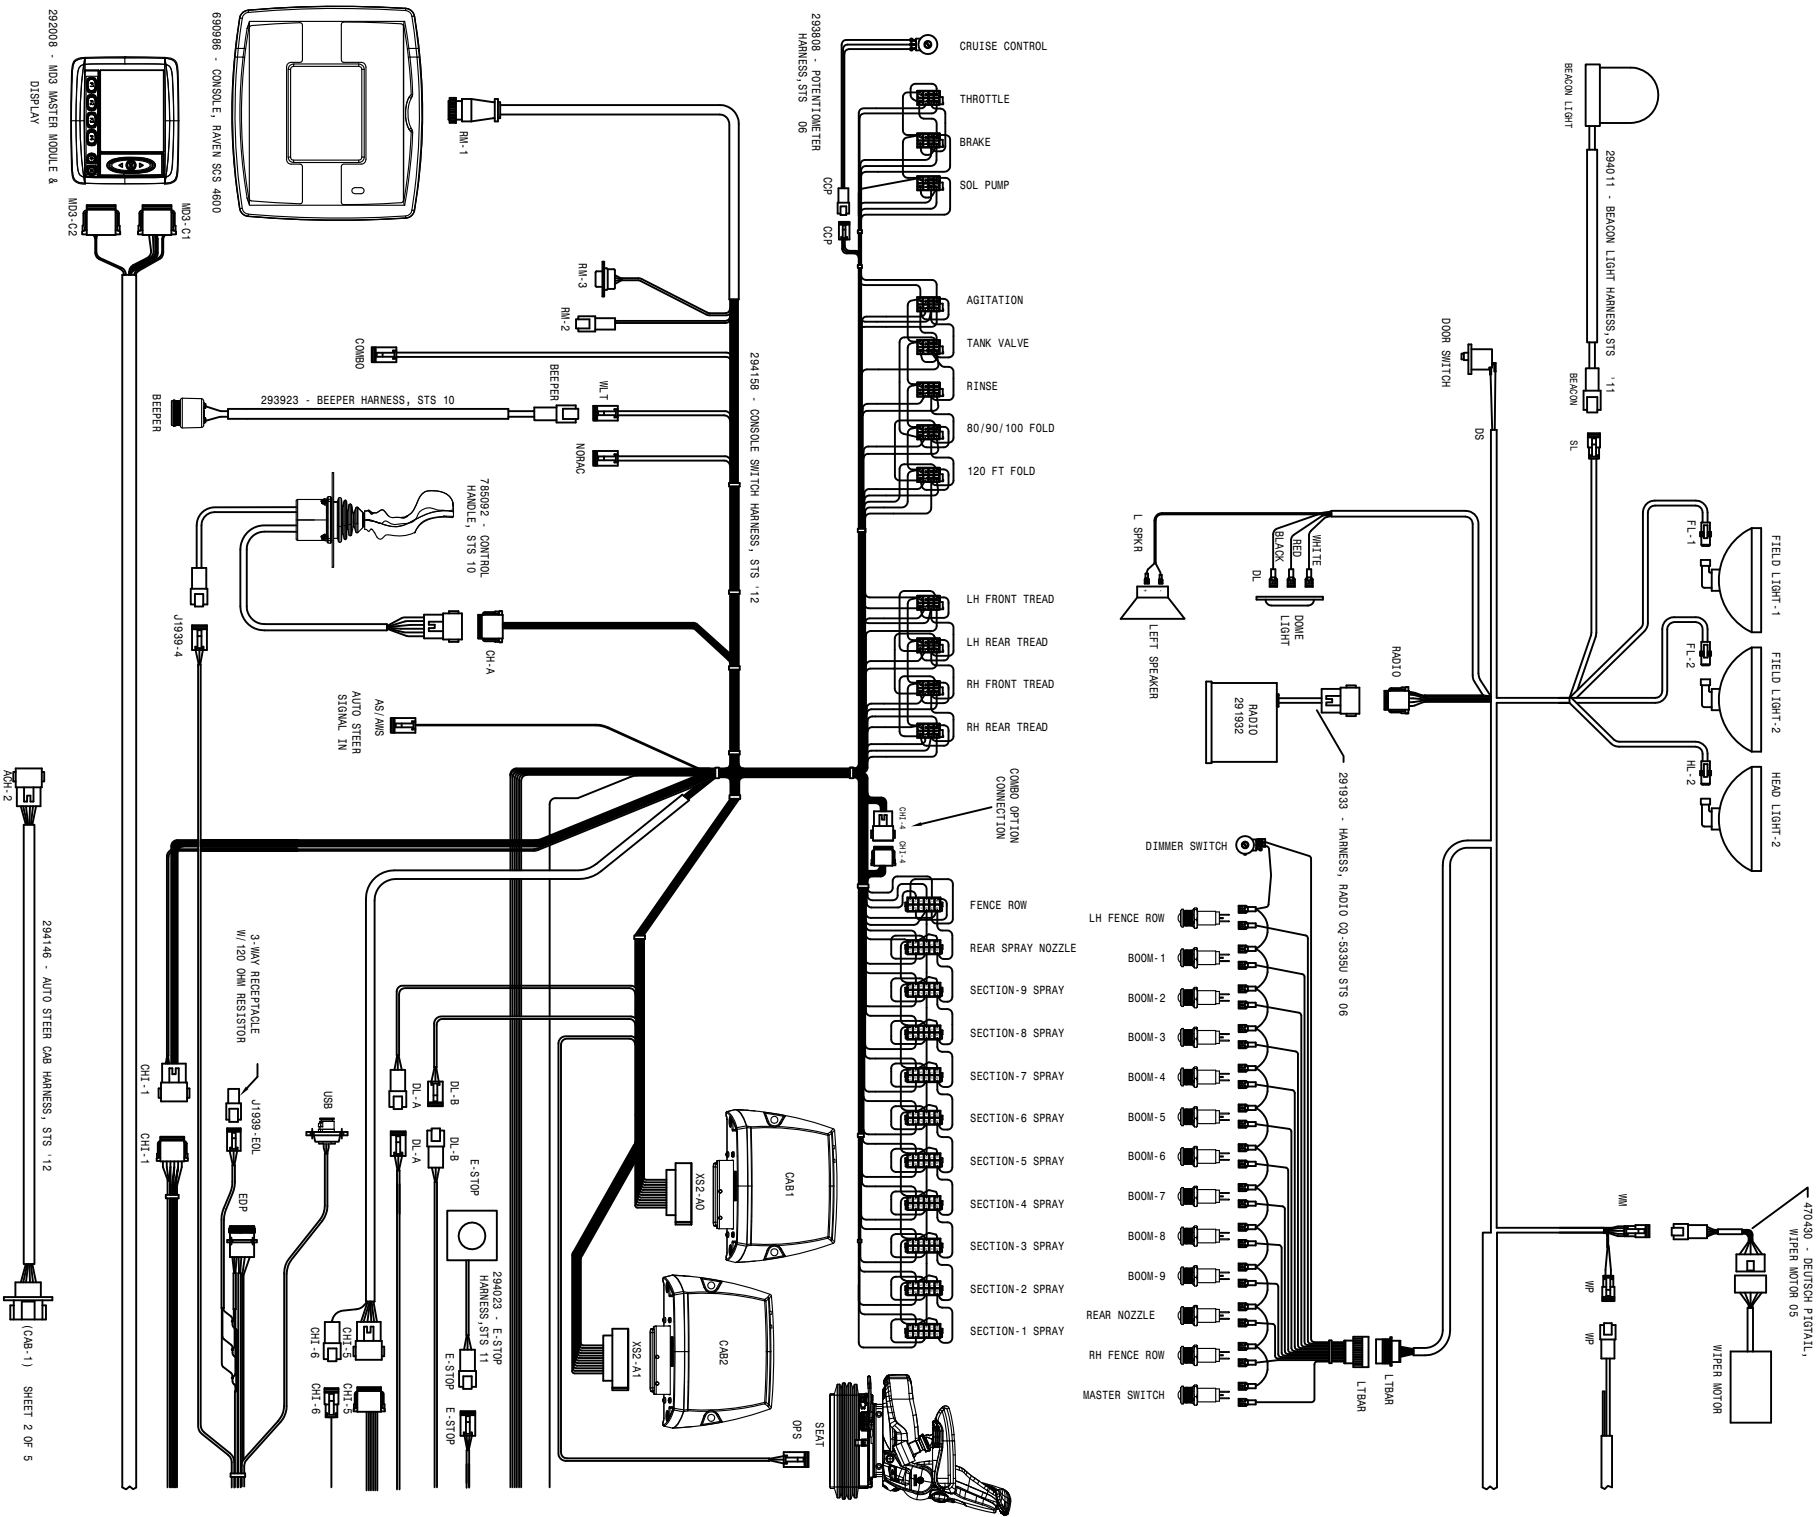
292008 - MD3 MASTER MODULE & DISPLAY

MD3-C2

MD3-C1

690986 - CONSOLE, RAVEN SCS 4600

RM-1

RM-3

RM-2

COMBO

BEEPER

293923 - BEEPER HARNESS, STS 10

BEEPER

WLT

NORAC

294158 - CONSOLE SWITCH HARNESS, STS '12

785092 - CONTROL HANDLE, STS 10

J1939-4

CH-A

AS/AWS AUTO STEER SIGNAL IN

ACH-2

294146 - AUTO STEER CAB HARNESS, STS '12

(CAB-1)

SHEET 2 OF 5

CHI-1

CHI-1

3-WAY RECEPTACLE W/120 OHM RESISTOR

J1939-EOL

EDP

USB

CHI-6

CHI-5

CHI-6

CHI-5

DL-A

DL-B

DL-A

DL-B

E-STOP

294023 - E-STOP HARNESS,STS 11

E-STOP

E-STOP

XS2-A0

CAB1

XS2-A1

CAB2

SEAT OPS

293808 - POTENTIOMETER HARNESS,STS 06

CCP

CCP

CRUISE CONTROL

THROTTLE

BRAKE

SOL PUMP

AGITATION

TANK VALVE

RINSE

80/90/100 FOLD

120 FT FOLD

LH FRONT TREAD

LH REAR TREAD

RH FRONT TREAD

RH REAR TREAD

COMBO OPTION CONNECTION

CHI-4

CHI-4

FENCE ROW

REAR SPRAY NOZZLE

SECTION-9 SPRAY

SECTION-8 SPRAY

SECTION-7 SPRAY

SECTION-6 SPRAY

SECTION-5 SPRAY

SECTION-4 SPRAY

SECTION-3 SPRAY

SECTION-2 SPRAY

SECTION-1 SPRAY

DIMMER SWITCH

LH FENCE ROW

BOOM-1

BOOM-2

BOOM-3

BOOM-4

BOOM-5

BOOM-6

BOOM-7

BOOM-8

BOOM-9

REAR NOZZLE

RH FENCE ROW

MASTER SWITCH

LTBAR

LTBAR

291933 - HARNESS, RADIO CQ-5335U STS 06

RADIO 291932

RADIO

L SPKR

LEFT SPEAKER

BLACK

RED

WHITE

DL

DOME LIGHT

DOOR SWITCH

DS

BEACON LIGHT

294011 - BEACON LIGHT HARNESS,STS '11

BEACON

SL

FL-1

FIELD LIGHT-1

FL-2

FIELD LIGHT-2

HL-2

HEAD LIGHT-2

WM

WP

WP

470430 - DEUTSCH PIGTAIL, WIPER MOTOR 05

WIPER MOTOR